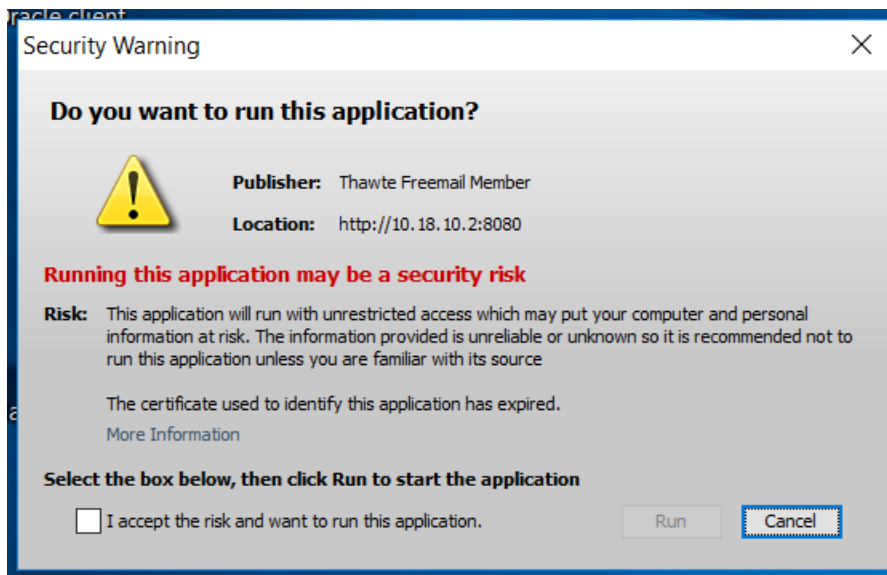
Oracle client

Security Warning

Do you want to run this application?

Publisher: Thawte Freemail Member

Location: http://10.18.10.2:8080

Running this application may be a security risk

Risk: This application will run with unrestricted access which may put your computer and personal information at risk. The information provided is unreliable or unknown so it is recommended not to run this application unless you are familiar with its source

The certificate used to identify this application has expired.

More Information

Select the box below, then click Run to start the application

I accept the risk and want to run this application.

Run

Cancel